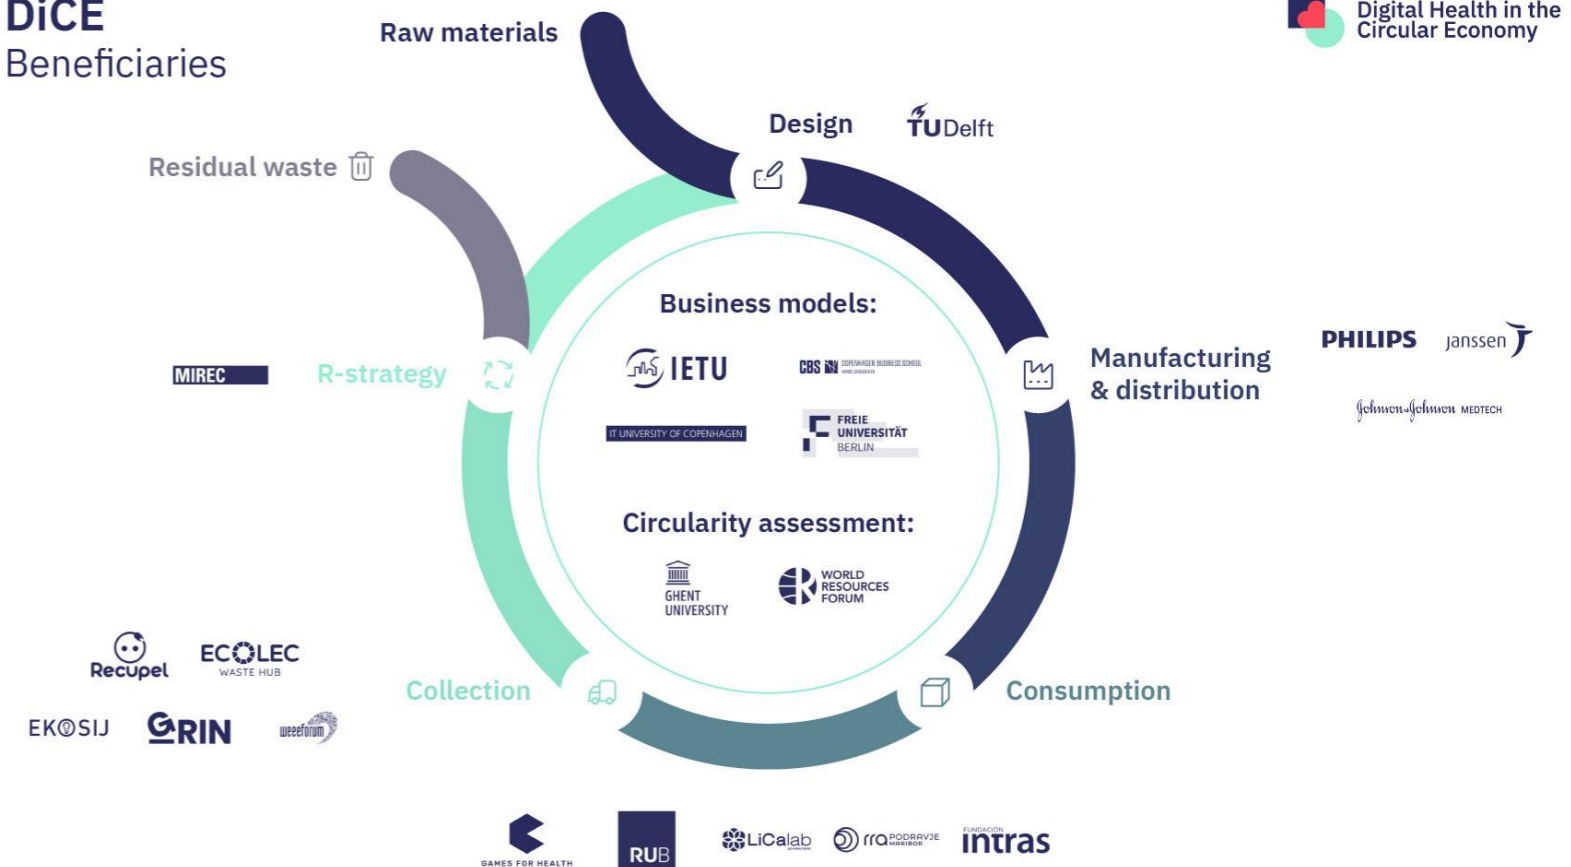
DiCE
Beneficiaries

Raw materials

Digital Health in the Circular Economy

Design

TUDelft

Residual waste

Business models:

IETU

CBS COPENHAGEN BUSINESS SCHOOL

IT UNIVERSITY OF COPENHAGEN

FREIE UNIVERSITÄT BERLIN

MIREC

R-strategy

Manufacturing & distribution

PHILIPS

janssen

Johnson&Johnson MEDTECH

Circularity assessment:

GHENT UNIVERSITY

WORLD RESOURCES FORUM

Recupel

ECOLEC WASTE HUB

EKOSIJ

GRIN

weeeforum

Collection

Consumption

GAMES FOR HEALTH

RUB

LiCalab

rra PODRAVJE MARIBOR

FUNDACIÓN intras